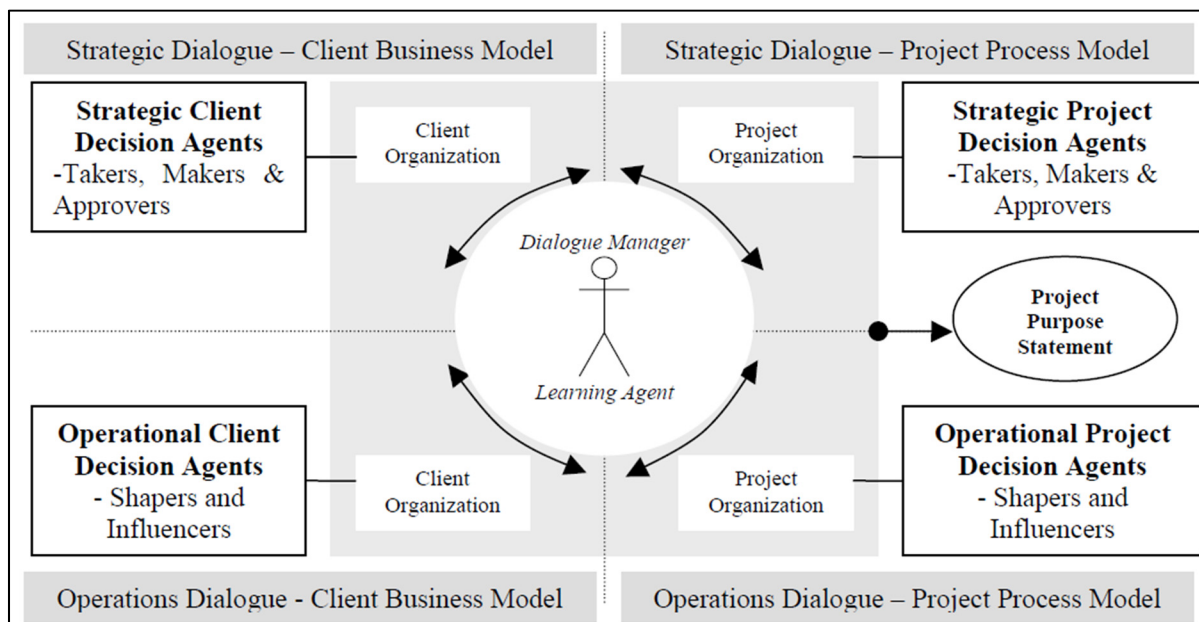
Strategic Dialogue – Client Business Model

Strategic Dialogue – Project Process Model

**Strategic Client Decision Agents**
-Takers, Makers & Approvers

Client Organization

Project Organization

**Strategic Project Decision Agents**
-Takers, Makers & Approvers

*Dialogue Manager*

*Learning Agent*

**Project Purpose Statement**

**Operational Client Decision Agents**
- Shapers and Influencers

Client Organization

Project Organization

**Operational Project Decision Agents**
- Shapers and Influencers

Operations Dialogue - Client Business Model

Operations Dialogue – Project Process Model